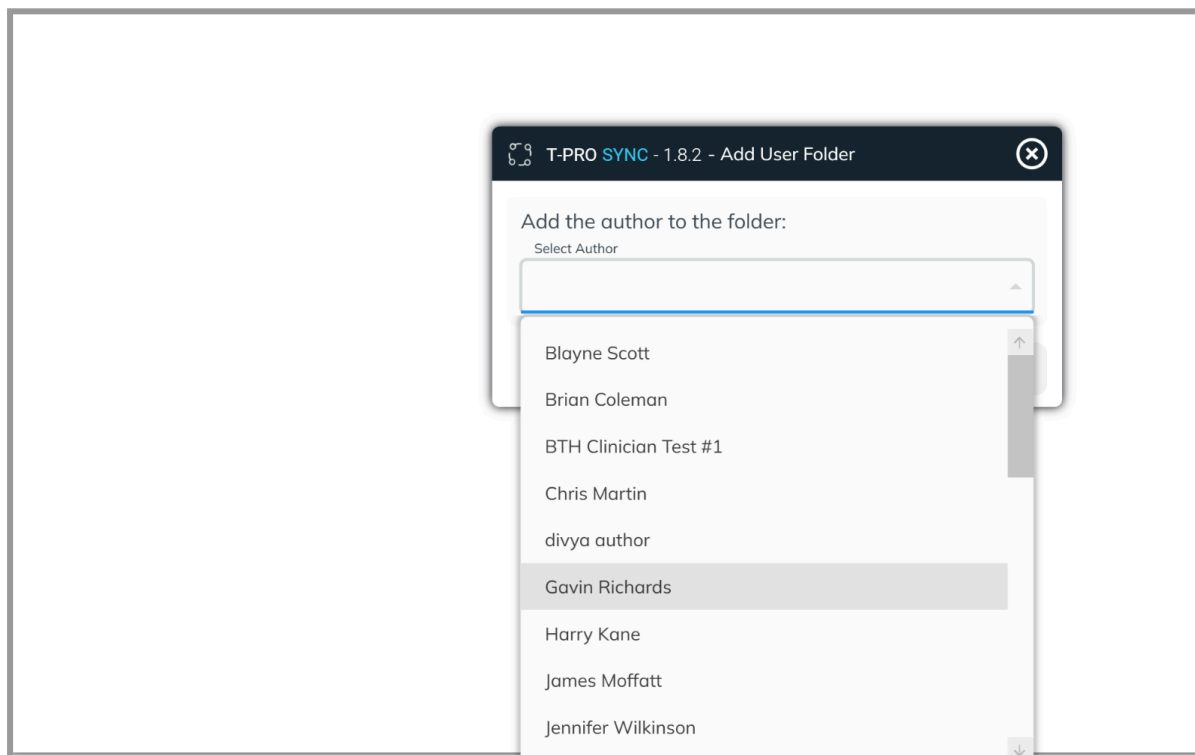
T-PRO SYNC - 1.8.2 - Add User Folder

Add the author to the folder:

Select Author

Blayne Scott

Brian Coleman

BTH Clinician Test #1

Chris Martin

divya author

Gavin Richards

Harry Kane

James Moffatt

Jennifer Wilkinson